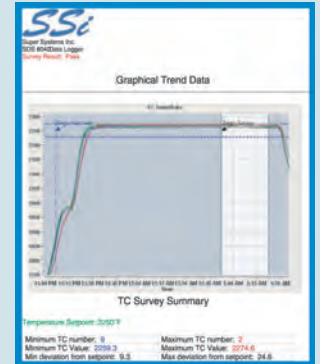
SSi

Super Systems Inc.
SDS 8040 Data Logger
Survey Result: Pass

Graphical Trend Data

TC Survey Summary

Temperature Setpoint: 2250°F

Minimum TC number: 6
Minimum TC Value: 2259.3
Min deviation from setpoint: 9.3

Maximum TC number: 2
Maximum TC Value: 2274.6
Max deviation from setpoint: 24.6